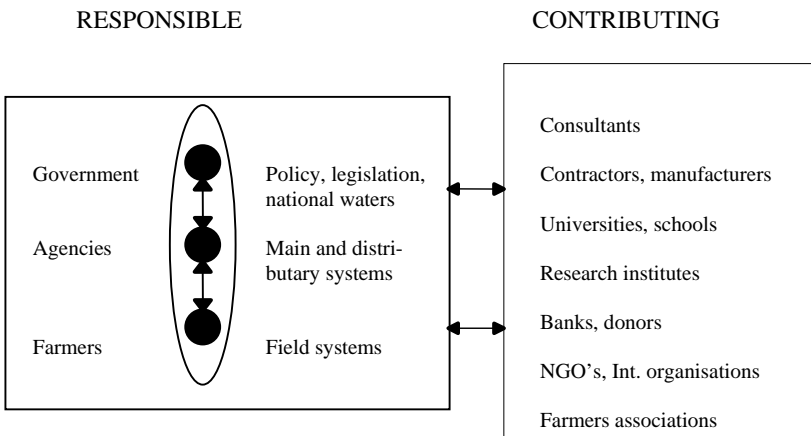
RESPONSIBLE

CONTRIBUTING

Government

Policy, legislation, national waters

Agencies

Main and distributary systems

Farmers

Field systems

Consultants

Contractors, manufacturers

Universities, schools

Research institutes

Banks, donors

NGO's, Int. organisations

Farmers associations